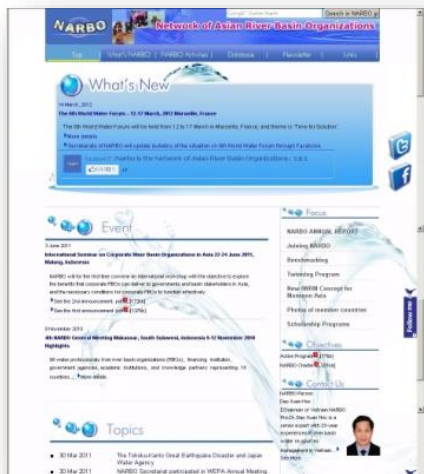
NARBO Network of Asian River Basin Organizations

Search in NARBO

Top | What's NARBO | NARBO Activities | Database | Newsletter | Links

What's New

14 March, 2012

The 6th World Water Forum – 12-17 March, 2012 Marseille, France

The 6th World Water Forum will be held from 12 to 17 March in Marseille, France, and theme is "Time for Solution"

More details

Secretariat of NARBO will update bulletins of the situation on 6th World Water Forum through Facebook.

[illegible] (NARBO) is the Network of Asian River Basin Organizations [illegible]

Event

3 June 2011

International Seminar on Corporate Water Basin Organizations in Asia 22-24 June 2011, Malang, Indonesia

NARBO will for the first time convene an international workshop with the objective to explore the benefits that corporate RBOs can deliver to governments and basin stakeholders in Asia, and the necessary conditions for corporate RBOs to function effectively.

See the 2nd announcement. pdf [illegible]

See the first announcement. pdf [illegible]

9 November 2010

4th NARBO General Meeting Makassar, South Sulawesi, Indonesia 9-12 November 2010 Highlights

96 water professionals from river basin organizations (RBOs), financing institution, government agencies, academic institutions, and knowledge partners representing 10 countries... More details

Topics

30 Mar 2011 The Tohoku-Kanto Great Earthquake Disaster and Japan Water Agency

30 Mar 2011 NARBO Secretariat participated in WEPA Annual Meeting

Focus

NARBO ANNUAL REPORT

Joining NARBO

Benchmarking

Twinning Program

New IWRM Concept for Monsoon Asia

Photos of member countries

Scholarship Programme

Objectives

Action Program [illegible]

NARBO Charter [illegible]

Contact Us

NARBO Person
Dao Xuan Hoc
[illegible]

Follow me